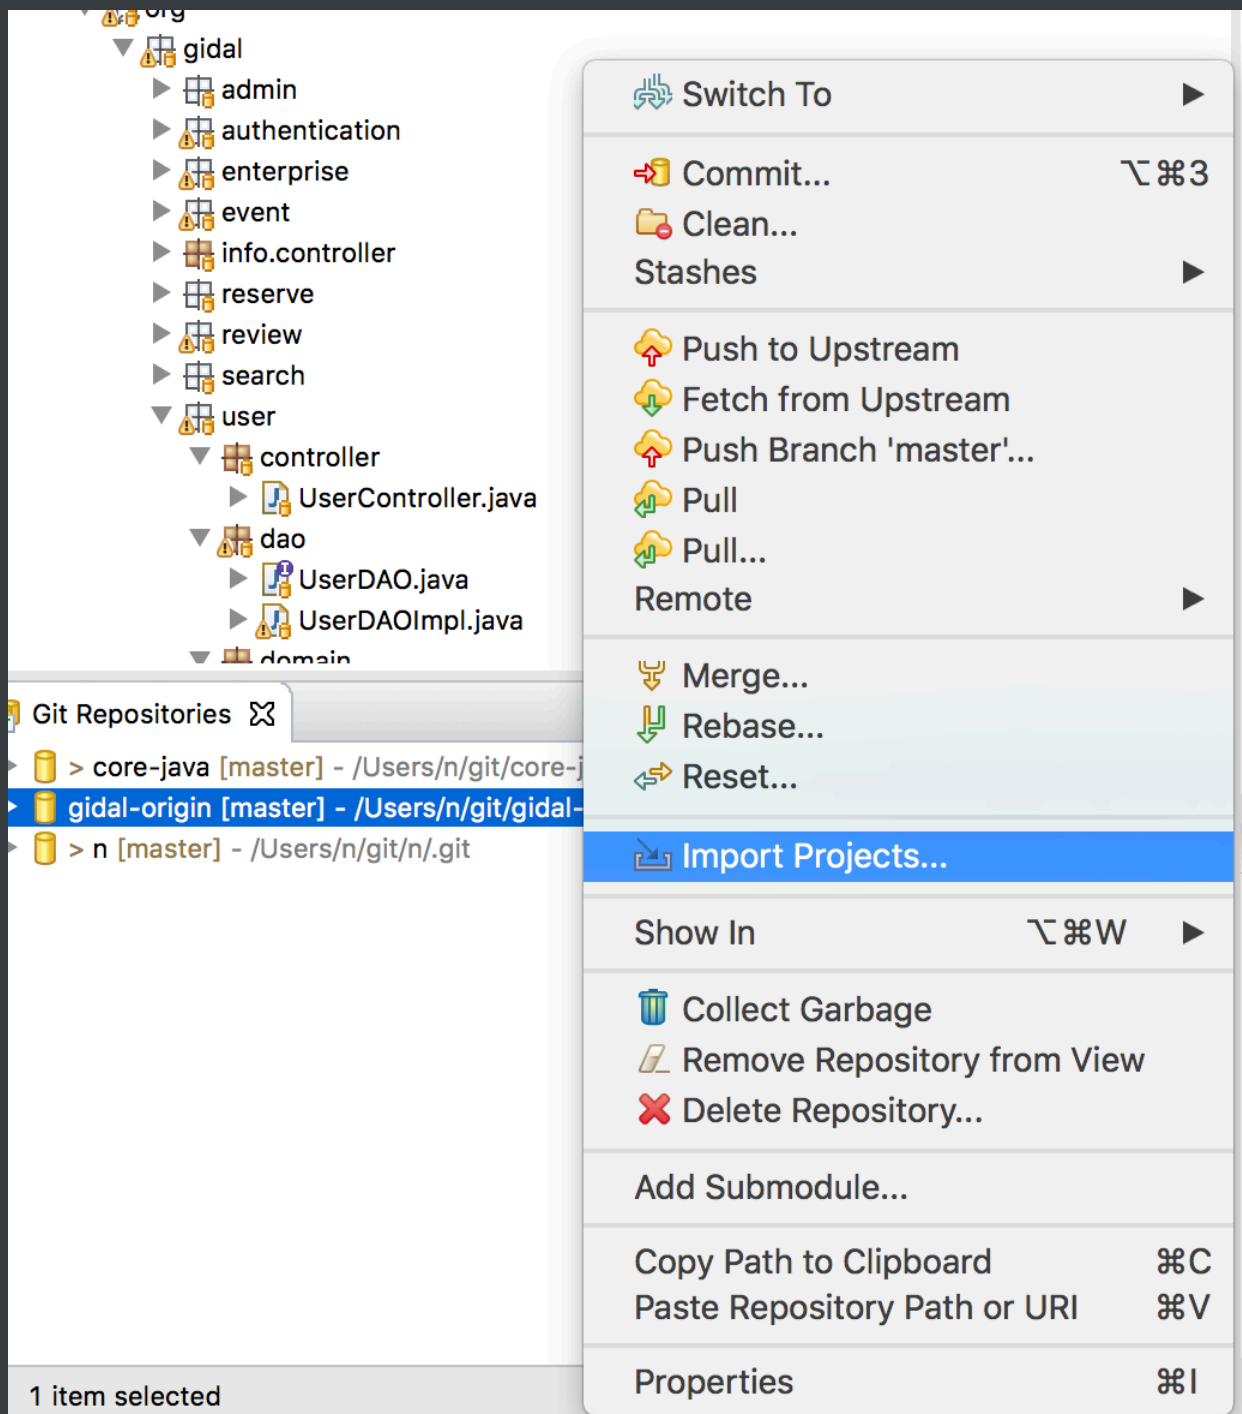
org
gidal
admin
authentication
enterprise
event
info.controller
reserve
review
search
user
controller
UserController.java
dao
UserDAO.java
UserDAOImpl.java
domain

Git Repositories

> core-java [master] - /Users/n/git/core-j
gidal-origin [master] - /Users/n/git/gidal-
> n [master] - /Users/n/git/n/.git

1 item selected

Switch To ▶
Commit... ⌥⌘3
Clean...
Stashes ▶
Push to Upstream
Fetch from Upstream
Push Branch 'master'...
Pull
Pull...
Remote ▶
Merge...
Rebase...
Reset...
Import Projects...
Show In ⌥⌘W ▶
Collect Garbage
Remove Repository from View
Delete Repository...
Add Submodule...
Copy Path to Clipboard ⌘C
Paste Repository Path or URI ⌘V
Properties ⌘I